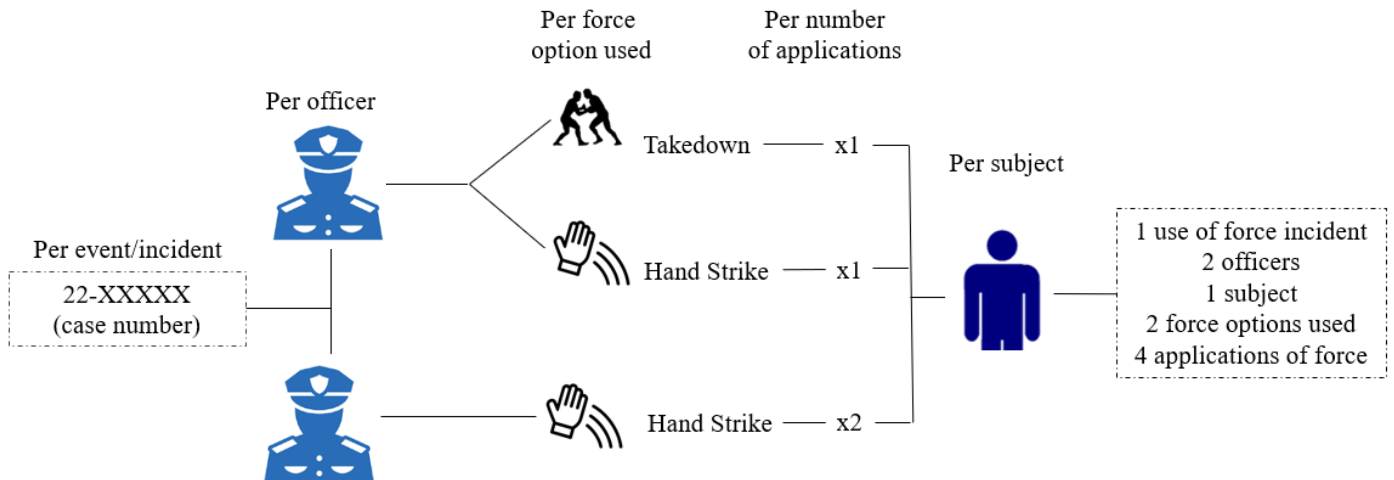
Per force option used

Per number of applications

Per officer

Takedown x1

Per subject

Per event/incident

22-XXXXX (case number)

Hand Strike x1

1 use of force incident
2 officers
1 subject
2 force options used
4 applications of force

Hand Strike x2